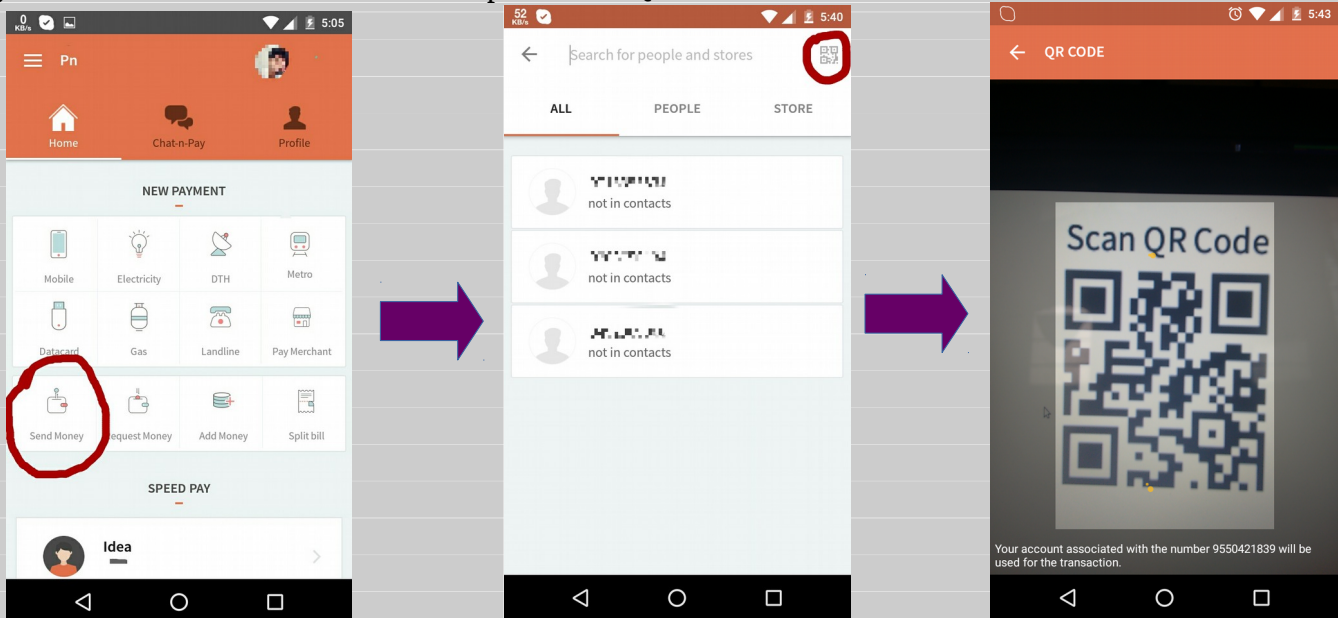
0 KB/s 5:05

Pn

Home
Chat-n-Pay
Profile

NEW PAYMENT

Mobile
Electricity
DTH
Metro
Datacard
Gas
Landline
Pay Merchant
Send Money
Request Money
Add Money
Split bill

SPEED PAY

Idea

52 KB/s 5:40

Search for people and stores

ALL
PEOPLE
STORE

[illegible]
not in contacts
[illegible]
not in contacts
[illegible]
not in contacts

5:43

QR CODE

Scan QR Code

Your account associated with the number 9550421839 will be used for the transaction.